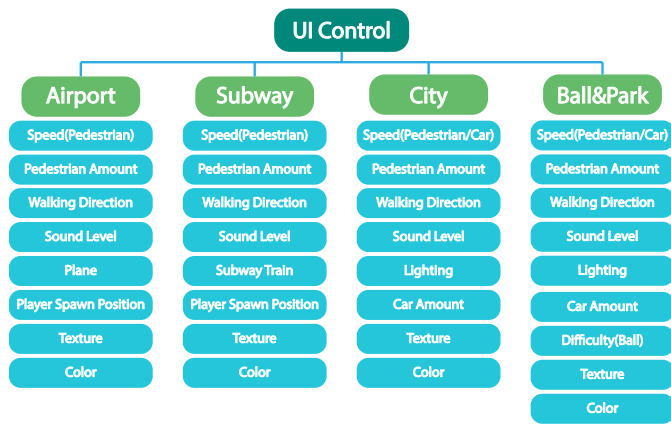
UI Control

Airport
Speed(Pedestrian)
Pedestrian Amount
Walking Direction
Sound Level
Plane
Player Spawn Position
Texture
Color

Subway
Speed(Pedestrian)
Pedestrian Amount
Walking Direction
Sound Level
Subway Train
Player Spawn Position
Texture
Color

City
Speed(Pedestrian/Car)
Pedestrian Amount
Walking Direction
Sound Level
Lighting
Car Amount
Texture
Color

Ball&Park
Speed(Pedestrian/Car)
Pedestrian Amount
Walking Direction
Sound Level
Lighting
Car Amount
Difficulty(Ball)
Texture
Color